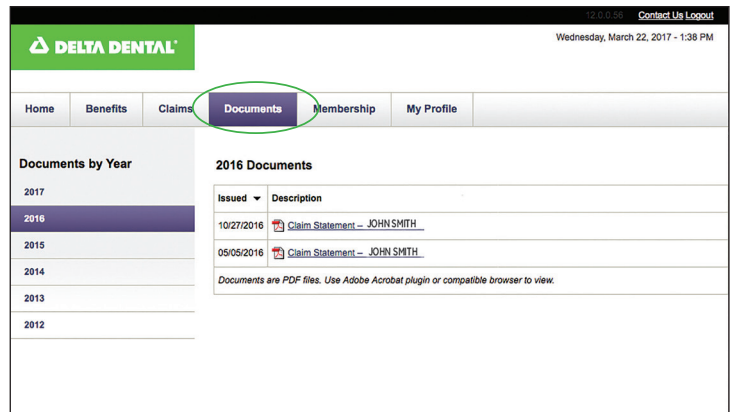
12.0.0.56 Contact Us Logout

DELTA DENTAL

Wednesday, March 22, 2017 - 1:38 PM

Home | Benefits | Claims | Documents | Membership | My Profile

Documents by Year

2017
2016
2015
2014
2013
2012

2016 Documents

| Issued ▼ | Description |
|---|---|
| 10/27/2016 | Claim Statement – JOHN SMITH |
| 05/05/2016 | Claim Statement – JOHN SMITH |

Documents are PDF files. Use Adobe Acrobat plugin or compatible browser to view.